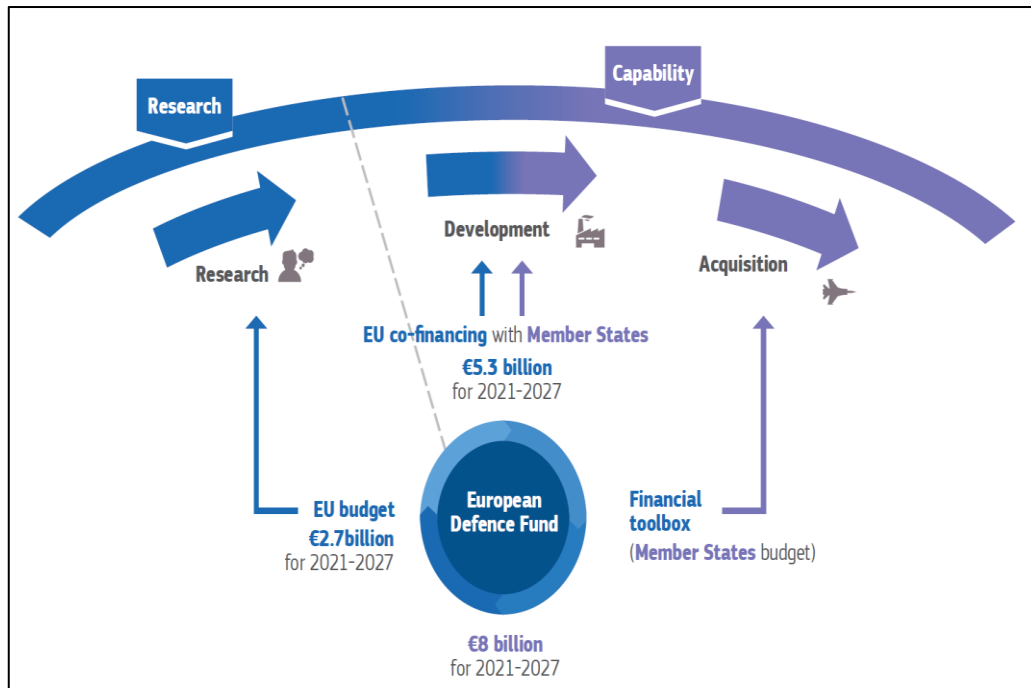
Research

Capability

Research

Development

Acquisition

EU co-financing with Member States
€5.3 billion
for 2021-2027

EU budget
€2.7billion
for 2021-2027

European Defence Fund

Financial toolbox
(Member States budget)

€8 billion
for 2021-2027